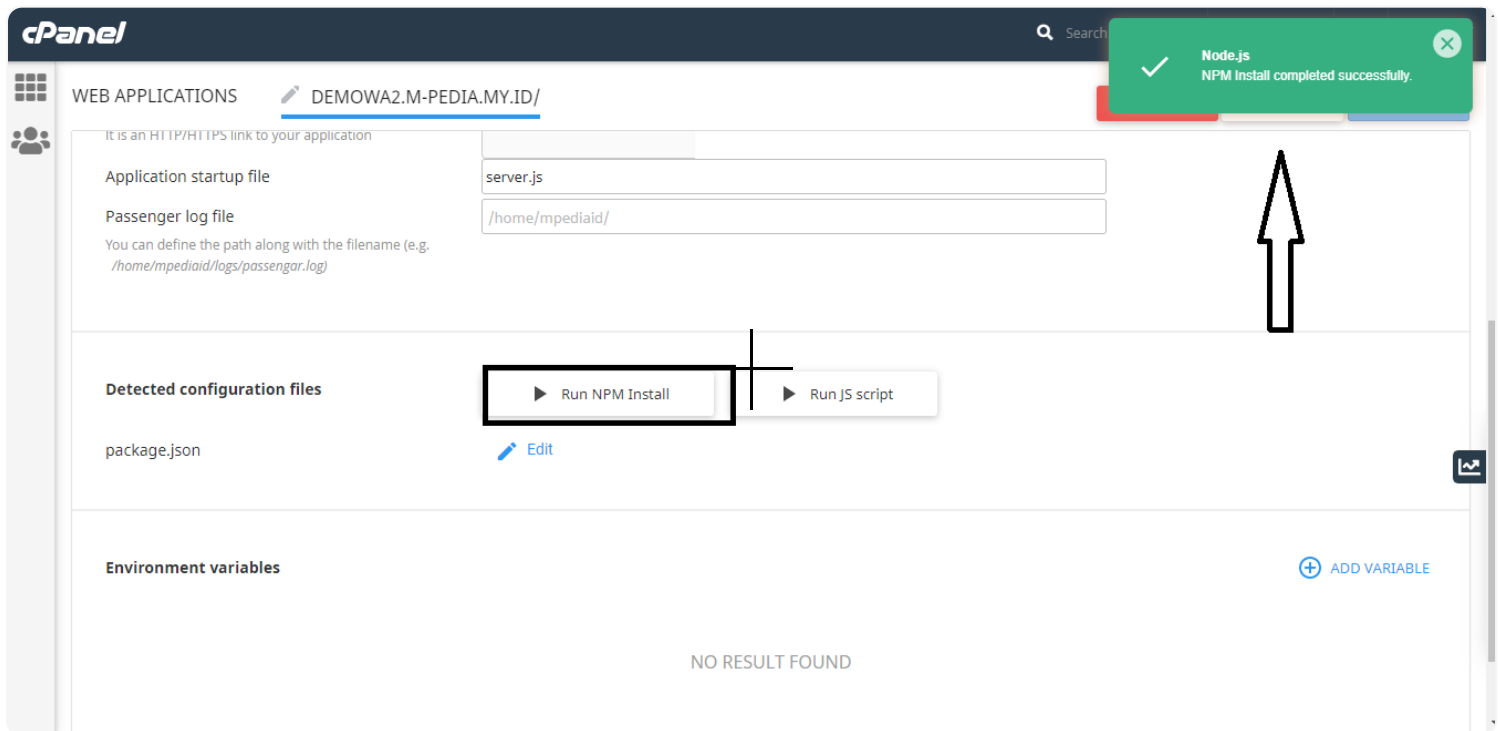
cPanel

Search

Node.js
NPM Install completed successfully.

WEB APPLICATIONS

DEMOWA2.M-PEDIA.MY.ID/

It is an HTTP/HTTPS link to your application

Application startup file
server.js

Passenger log file
/home/mpediaid/

You can define the path along with the filename (e.g. /home/mpediaid/logs/passengar.log)

Detected configuration files

Run NPM Install

Run JS script

package.json

Edit

Environment variables

ADD VARIABLE

NO RESULT FOUND